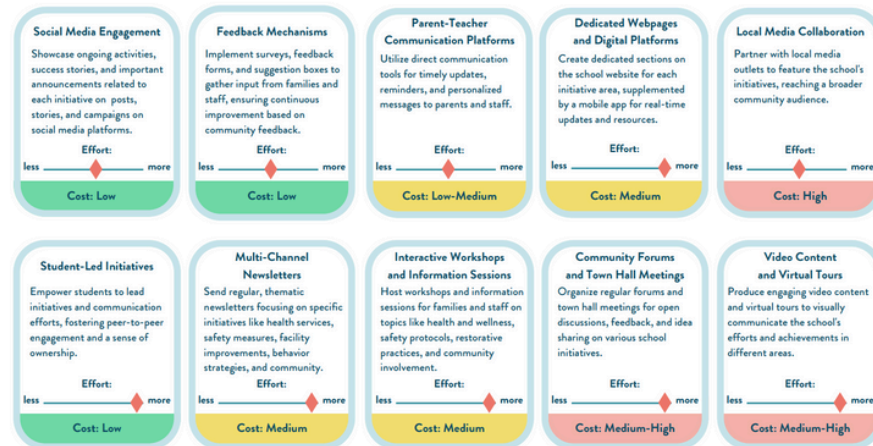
Social Media Engagement

Showcase ongoing activities, success stories, and important announcements related to each initiative on posts, stories, and campaigns on social media platforms.

Effort:

less more

Cost: Low

Feedback Mechanisms

Implement surveys, feedback forms, and suggestion boxes to gather input from families and staff, ensuring continuous improvement based on community feedback.

Effort:

less more

Cost: Low

Parent-Teacher Communication Platforms

Utilize direct communication tools for timely updates, reminders, and personalized messages to parents and staff.

Effort:

less more

Cost: Low-Medium

Dedicated Webpages and Digital Platforms

Create dedicated sections on the school website for each initiative area, supplemented by a mobile app for real-time updates and resources.

Effort:

less more

Cost: Medium

Local Media Collaboration

Partner with local media outlets to feature the school's initiatives, reaching a broader community audience.

Effort:

less more

Cost: High

Student-Led Initiatives

Empower students to lead initiatives and communication efforts, fostering peer-to-peer engagement and a sense of ownership.

Effort:

less more

Cost: Low

Multi-Channel Newsletters

Send regular, thematic newsletters focusing on specific initiatives like health services, safety measures, facility improvements, behavior strategies, and community.

Effort:

less more

Cost: Medium

Interactive Workshops and Information Sessions

Host workshops and information sessions for families and staff on topics like health and wellness, safety protocols, restorative practices, and community involvement.

Effort:

less more

Cost: Medium

Community Forums and Town Hall Meetings

Organize regular forums and town hall meetings for open discussions, feedback, and idea sharing on various school initiatives.

Effort:

less more

Cost: Medium-High

Video Content and Virtual Tours

Produce engaging video content and virtual tours to visually communicate the school's efforts and achievements in different areas.

Effort:

less more

Cost: Medium-High